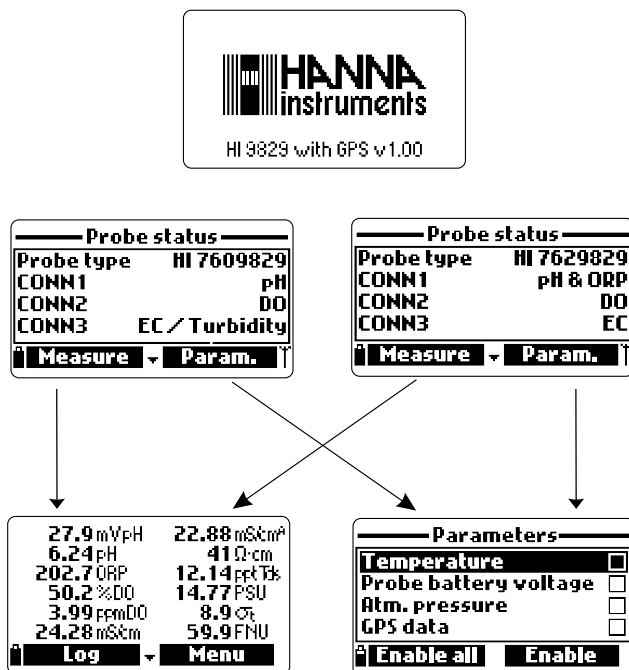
HANNA instruments

HI 9829 with GPS v1.00

Probe status

| | |
|---|---|
| Probe type | HI 7609829 |
| CONN1 | pH |
| CONN2 | DO |
| CONN3 | EC / Turbidity |

Measure Param.

Probe status

| | |
|---|---|
| Probe type | HI 7629829 |
| CONN1 | pH & ORP |
| CONN2 | DO |
| CONN3 | EC |

Measure Param.

| | |
|---|---|
| 27.9 mVpH | 22.88 mS/cmA |
| 6.24 pH | 41 Ω·cm |
| 202.7 ORP | 12.14 ppt Tds |
| 50.2 %DO | 14.77 PSU |
| 3.99 ppmDO | 8.9 σt |
| 24.28 mS/cm | 59.9 FNU |

Log Menu

Parameters

Temperature
Probe battery voltage
Atm. pressure
GPS data

Enable all Enable